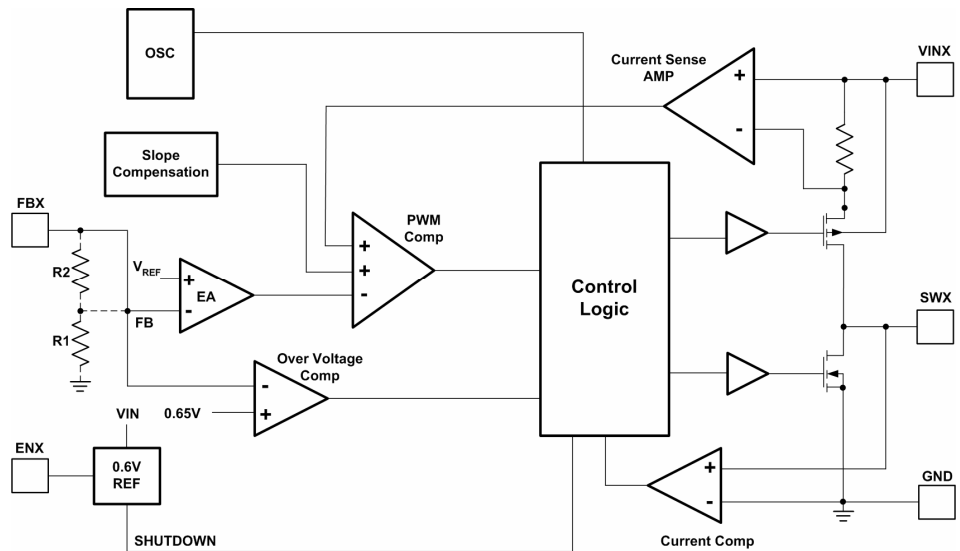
OSC

Current Sense AMP

VINX

+

-

Slope Compensation

FBX

PWM Comp

+

+

-

R2

$V_{REF}$

+

EA

-

R1

FB

Control Logic

SWX

Over Voltage Comp

-

+

0.65V

VIN

ENX

0.6V REF

+

-

GND

SHUTDOWN

Current Comp